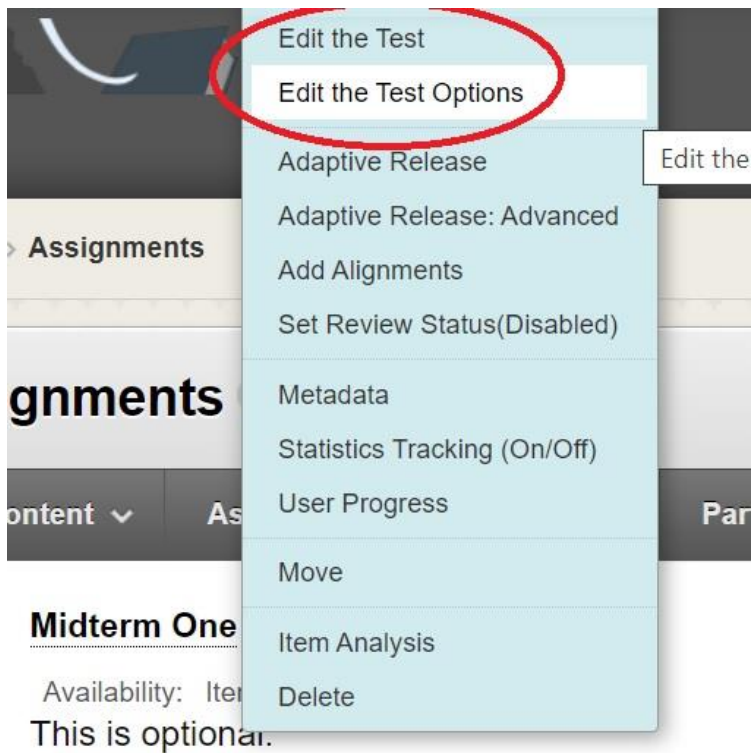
Edit the Test
Edit the Test Options
Adaptive Release
Adaptive Release: Advanced
Add Alignments
Set Review Status(Disabled)
Metadata
Statistics Tracking (On/Off)
User Progress
Move
Item Analysis
Delete

Edit the

› Assignments

gnments

ontent ⌄ As Par

Midterm One

Availability: Ite

This is optional.